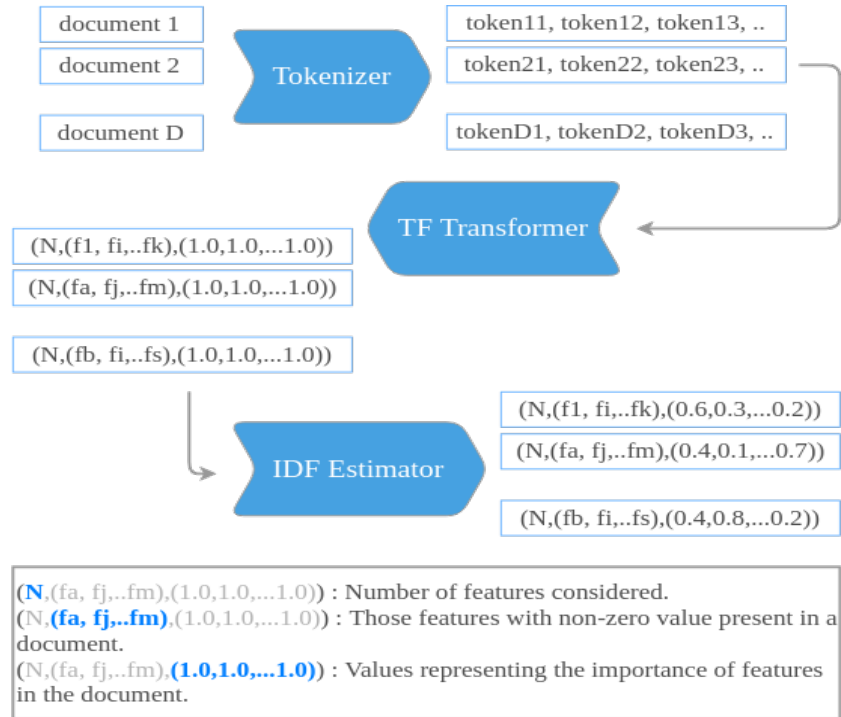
document 1
document 2
document D

Tokenizer

token11, token12, token13, ..
token21, token22, token23, ..
tokenD1, tokenD2, tokenD3, ..

TF Transformer

(N,(f1, fi,..fk),(1.0,1.0,...1.0))
(N,(fa, fj,..fm),(1.0,1.0,...1.0))
(N,(fb, fi,..fs),(1.0,1.0,...1.0))

IDF Estimator

(N,(f1, fi,..fk),(0.6,0.3,...0.2))
(N,(fa, fj,..fm),(0.4,0.1,...0.7))
(N,(fb, fi,..fs),(0.4,0.8,...0.2))

(N,(fa, fj,..fm),(1.0,1.0,...1.0)) : Number of features considered.
(N,(fa, fj,..fm),(1.0,1.0,...1.0)) : Those features with non-zero value present in a document.
(N,(fa, fj,..fm),(1.0,1.0,...1.0)) : Values representing the importance of features in the document.